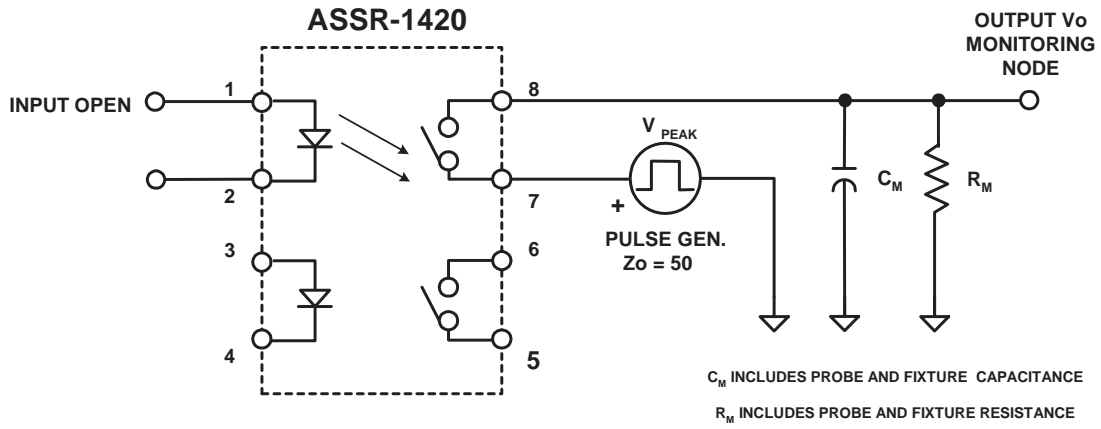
ASSR-1420

OUTPUT Vo
MONITORING
NODE

INPUT OPEN

1

2

3

4

8

7

6

5

$V_{PEAK}$

+

PULSE GEN.
Zo = 50

$C_M$

$R_M$

$C_M$ INCLUDES PROBE AND FIXTURE CAPACITANCE

$R_M$ INCLUDES PROBE AND FIXTURE RESISTANCE